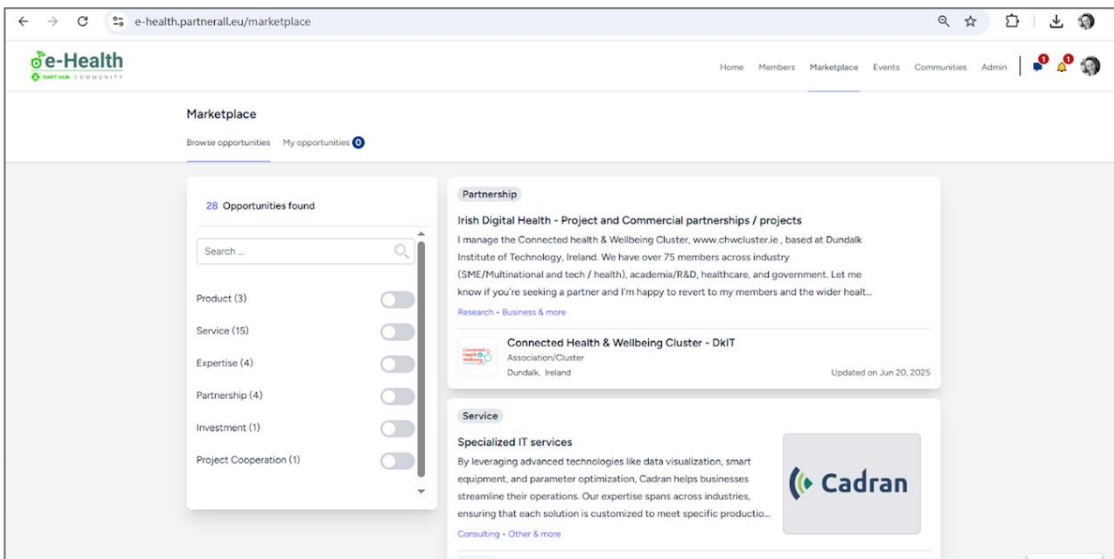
e-health.partnerall.eu/marketplace

e-Health
SHIFT-HUB COMMUNITY

Home Members Marketplace Events Communities Admin

Marketplace

Browse opportunities My opportunities 0

28 Opportunities found

Search ...

Product (3)
Service (15)
Expertise (4)
Partnership (4)
Investment (1)
Project Cooperation (1)

Partnership

Irish Digital Health - Project and Commercial partnerships / projects

I manage the Connected health & Wellbeing Cluster, www.chwcluster.ie , based at Dundalk Institute of Technology, Ireland. We have over 75 members across industry (SME/Multinational and tech / health), academia/R&D, healthcare, and government. Let me know if you're seeking a partner and I'm happy to revert to my members and the wider healt...

Research • Business & more

Connected Health & Wellbeing Cluster - DkIT
Association/Cluster
Dundalk, Ireland
Updated on Jun 20, 2025

Service

Specialized IT services

By leveraging advanced technologies like data visualization, smart equipment, and parameter optimization, Cadran helps businesses streamline their operations. Our expertise spans across industries, ensuring that each solution is customized to meet specific productio...

Consulting • Other & more

Cadran